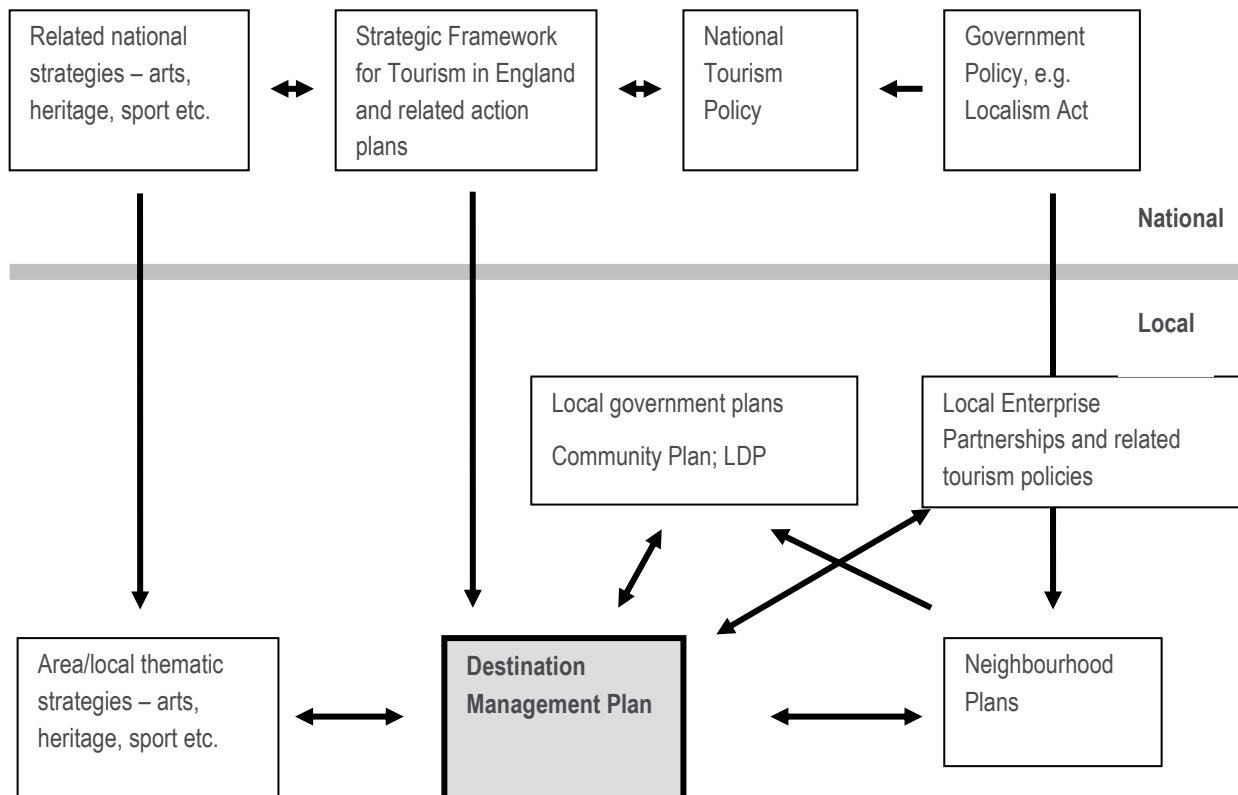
Related national strategies – arts, heritage, sport etc.

Strategic Framework for Tourism in England and related action plans

National Tourism Policy

Government Policy, e.g. Localism Act

National

Local

Local government plans

Community Plan; LDP

Local Enterprise Partnerships and related tourism policies

Area/local thematic strategies – arts, heritage, sport etc.

Destination Management Plan

Neighbourhood Plans